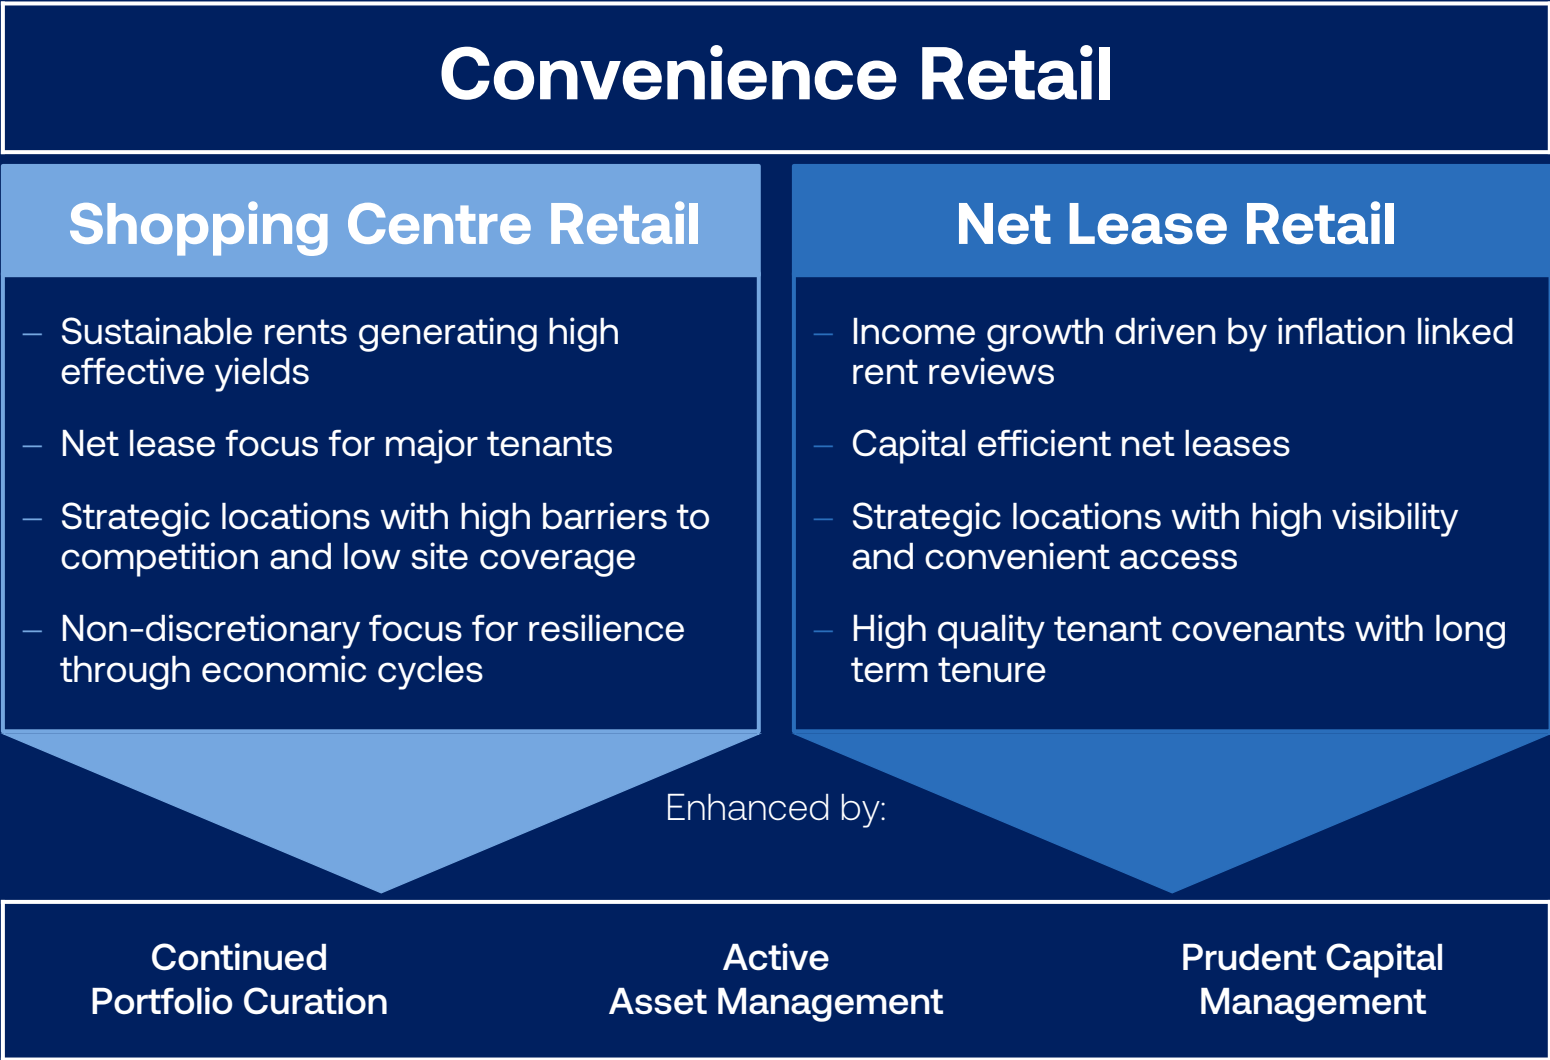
Convenience Retail

Shopping Centre Retail

– Sustainable rents generating high effective yields

– Net lease focus for major tenants

– Strategic locations with high barriers to competition and low site coverage

– Non-discretionary focus for resilience through economic cycles

Net Lease Retail

– Income growth driven by inflation linked rent reviews

– Capital efficient net leases

– Strategic locations with high visibility and convenient access

– High quality tenant covenants with long term tenure

Enhanced by:

Continued Portfolio Curation

Active Asset Management

Prudent Capital Management